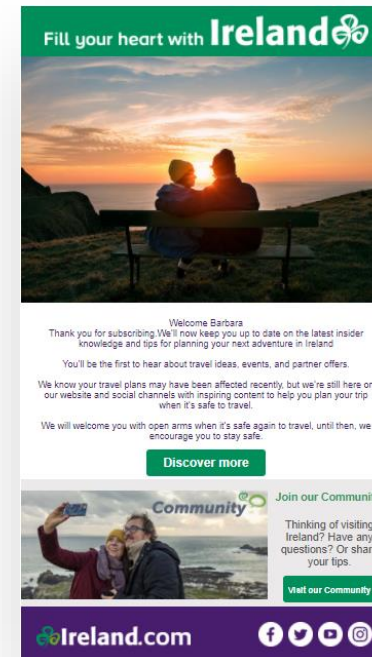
Fill your heart with Ireland

Welcome Barbara
Thank you for subscribing.We'll now keep you up to date on the latest insider knowledge and tips for planning your next adventure in Ireland

You'll be the first to hear about travel ideas, events, and partner offers.

We know your travel plans may have been affected recently, but we're still here on our website and social channels with inspiring content to help you plan your trip when it's safe to travel.

We will welcome you with open arms when it's safe again to travel, until then, we encourage you to stay safe.

Discover more

Community

Join our Communit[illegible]

Thinking of visiting Ireland? Have any questions? Or shar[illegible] your tips.

Visit our Community

Ireland.com